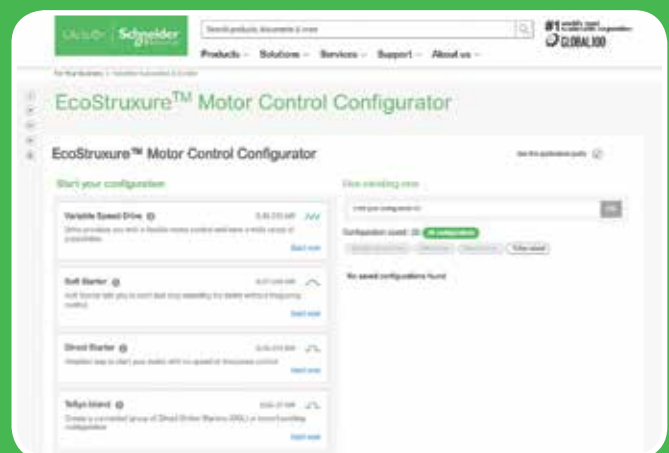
Life Is On | Schneider Electric

Search products, documents & more

#1 world's most sustainable corporation
GLOBAL100

Products ⌄ Solutions ⌄ Services ⌄ Support ⌄ About us ⌄

For Your Business > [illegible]

EcoStruxure$^{TM}$ Motor Control Configurator

EcoStruxure™ Motor Control Configurator

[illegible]

Start your configuration

Variable Speed Drive

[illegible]

Start now

Soft Starter

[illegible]

Start now

Direct Starter

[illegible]

Start now

TeSys Island

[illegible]

Start now

Use existing one

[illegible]

Configuration saved: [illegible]

Filter saved

No saved configurations found